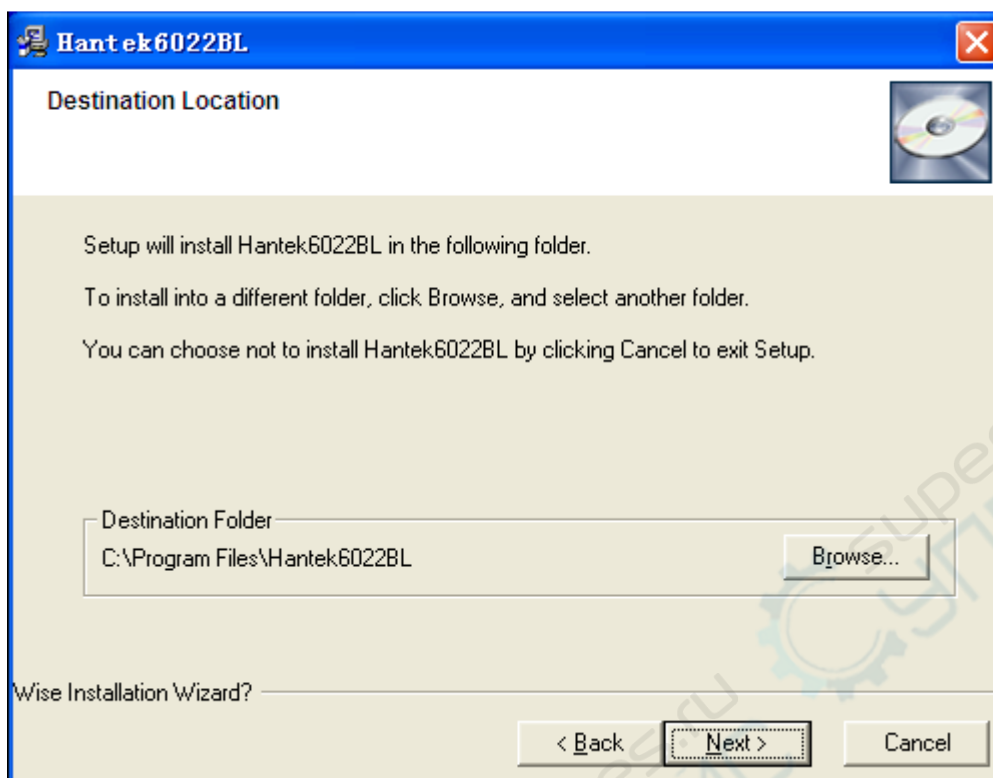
Hantek6022BL

Destination Location

Setup will install Hantek6022BL in the following folder.

To install into a different folder, click Browse, and select another folder.

You can choose not to install Hantek6022BL by clicking Cancel to exit Setup.

Destination Folder

C:\Program Files\Hantek6022BL

Browse...

Wise Installation Wizard?

< Back

Next >

Cancel